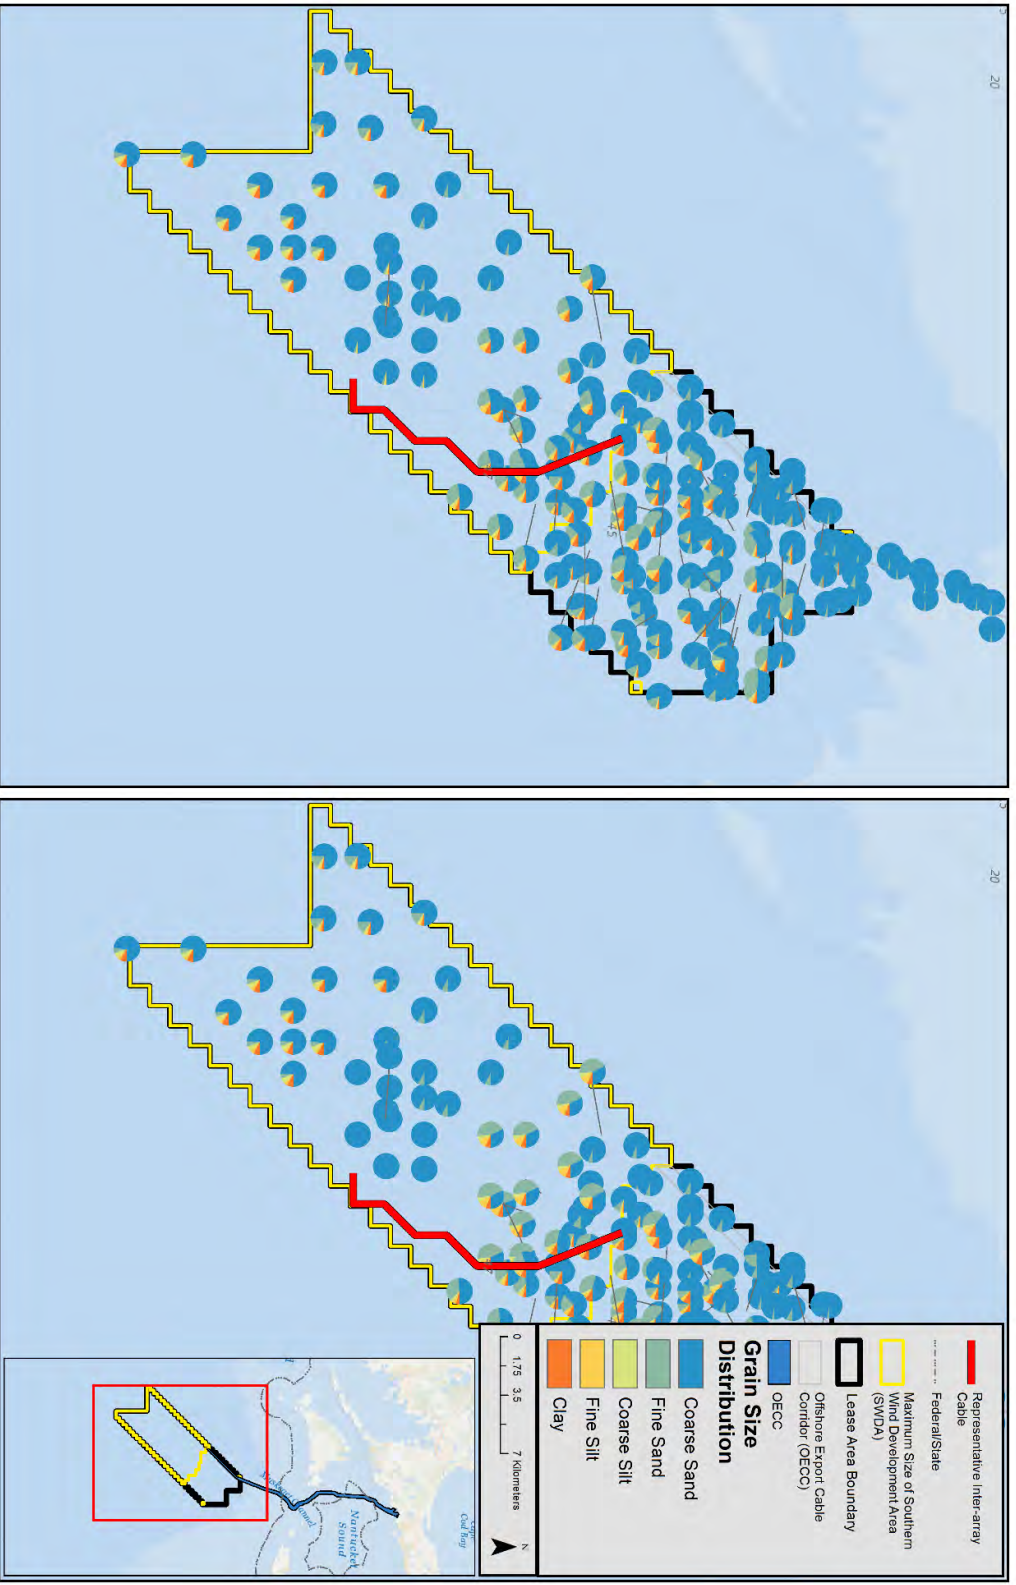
20

20

Representative Inter-array Cable

Federal/State

Maximum Size of Southern Wind Development Area (SWDA)

Lease Area Boundary

Offshore Export Cable Corridor (OECC)

OECC

Grain Size Distribution

Coarse Sand

Fine Sand

Coarse Silt

Fine Silt

Clay

0 1.75 3.5 7 Kilometers

N

Cape Cod Bay

Nantucket Sound